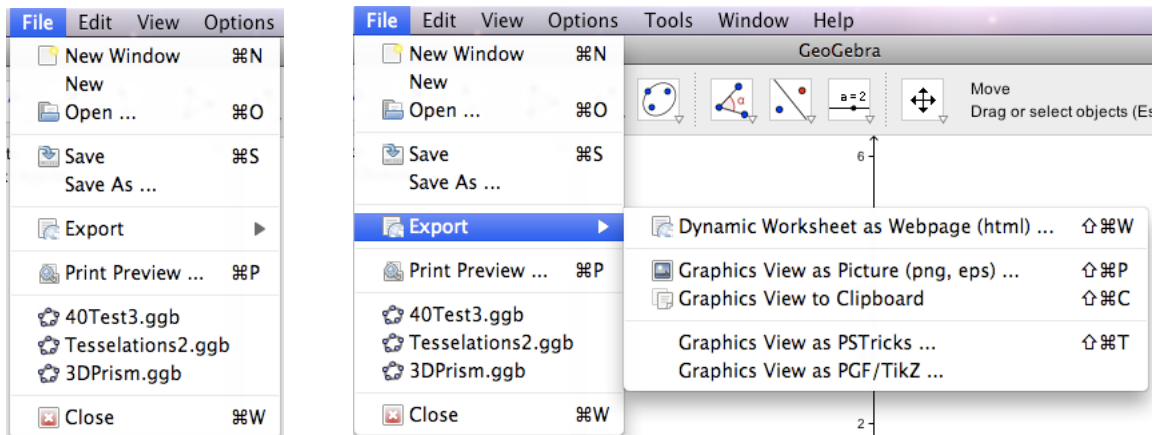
File Edit View Options

New Window ⌘N
New
Open ... ⌘O

Save ⌘S
Save As ...

Export

Print Preview ... ⌘P

40Test3.ggb
Tesselations2.ggb
3DPrism.ggb

Close ⌘W

File Edit View Options Tools Window Help

GeoGebra

a = 2

Move
Drag or select objects (Es

6

New Window ⌘N
New
Open ... ⌘O

Save ⌘S
Save As ...

Export

Print Preview ... ⌘P

40Test3.ggb
Tesselations2.ggb
3DPrism.ggb

Close ⌘W

Dynamic Worksheet as Webpage (html) ... ⇧⌘W

Graphics View as Picture (png, eps) ... ⇧⌘P
Graphics View to Clipboard ⇧⌘C

Graphics View as PSTricks ... ⇧⌘T
Graphics View as PGF/TikZ ...

2